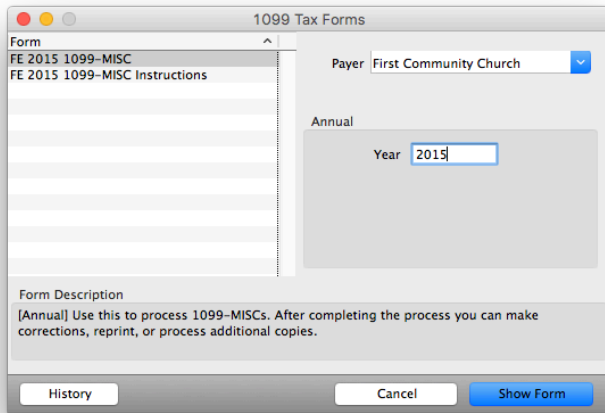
1099 Tax Forms

Form

FE 2015 1099-MISC

FE 2015 1099-MISC Instructions

Payer First Community Church

Annual

Year 2015

Form Description

[Annual] Use this to process 1099-MISCs. After completing the process you can make corrections, reprint, or process additional copies.

History

Cancel

Show Form